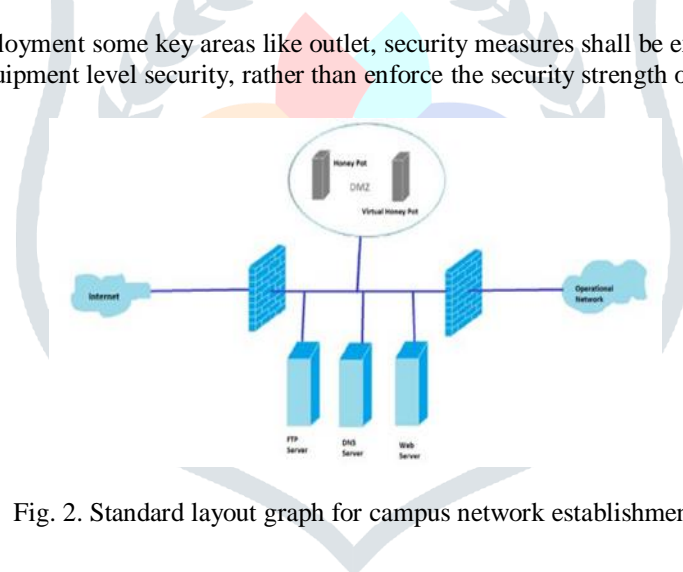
loyment some key areas like outlet, security measures shall be e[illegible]
uipment level security, rather than enforce the security strength o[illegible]

Honey Pot

DMZ

Virtual Honey Pot

Internet

Operational Network

FTP Server

DNS Server

Web Server

Fig. 2. Standard layout graph for campus network establishmen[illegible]